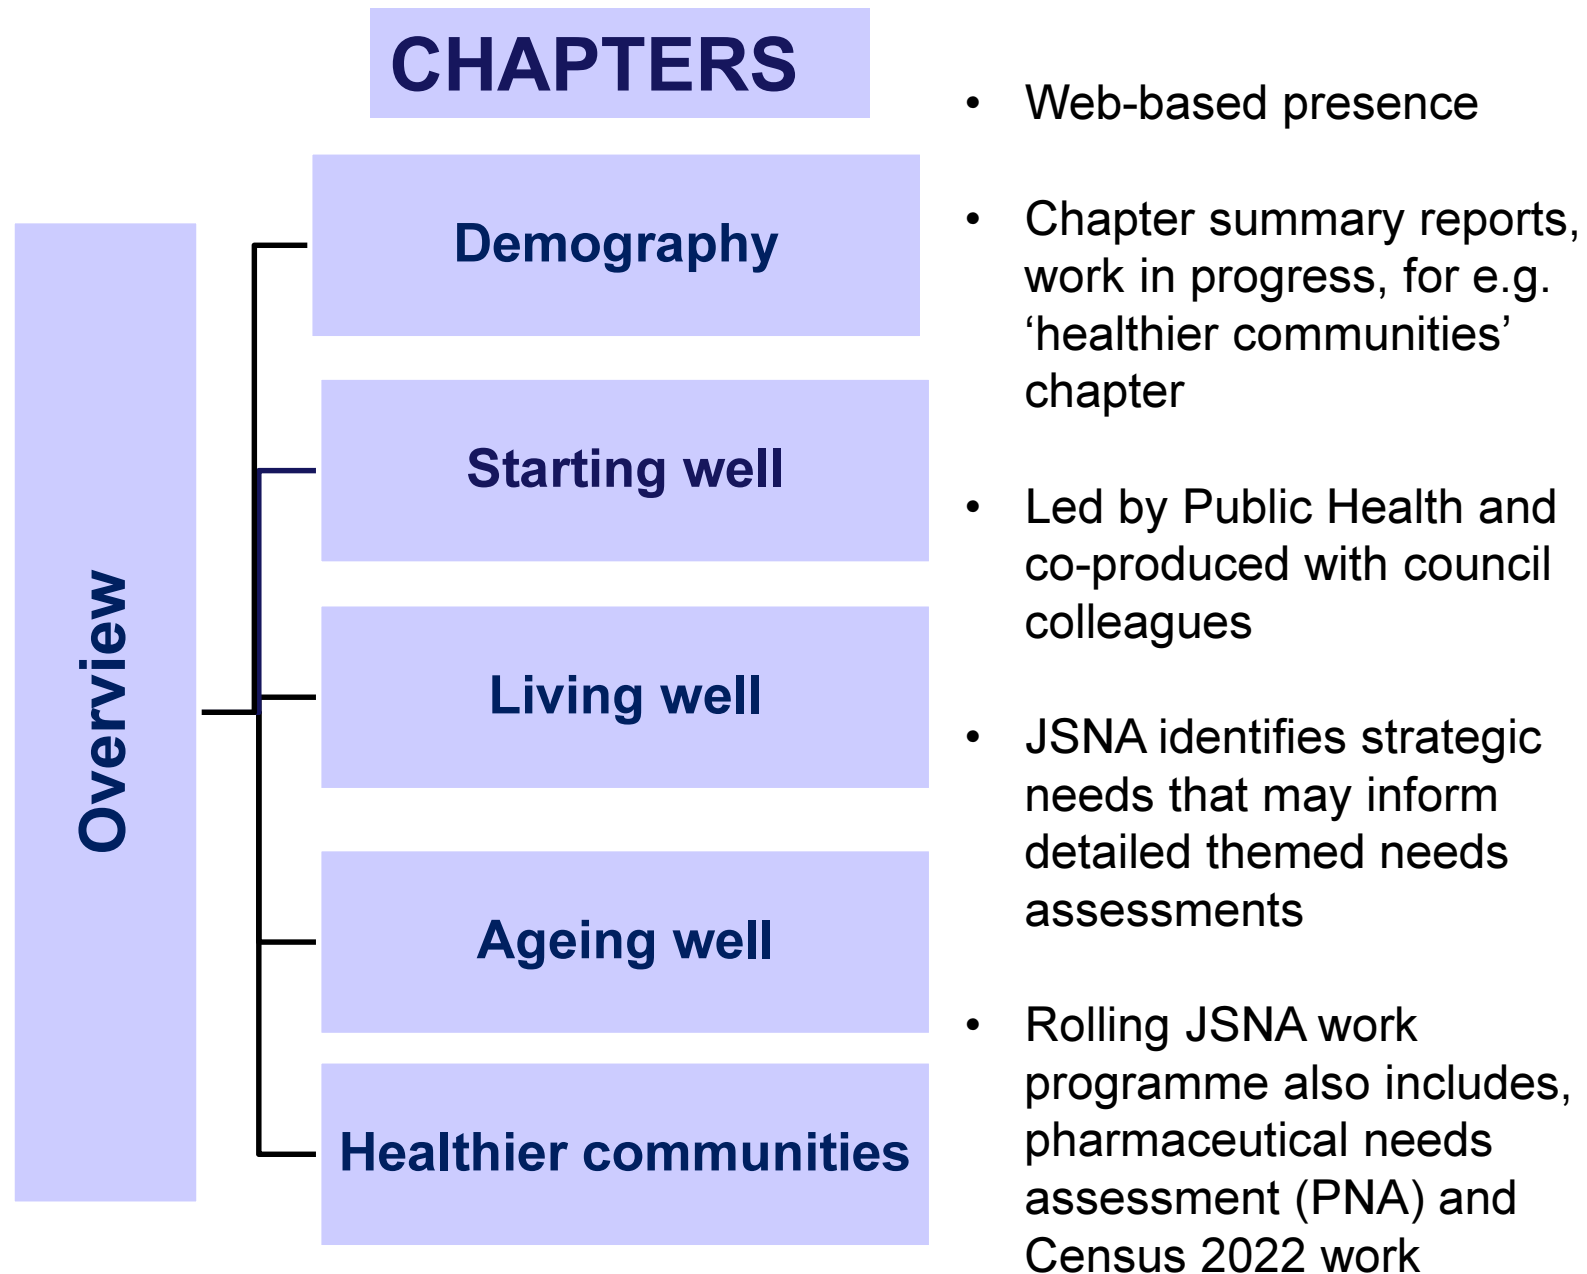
CHAPTERS

Overview

Demography

Starting well

Living well

Ageing well

Healthier communities

• Web-based presence

• Chapter summary reports, work in progress, for e.g. ‘healthier communities’ chapter

• Led by Public Health and co-produced with council colleagues

• JSNA identifies strategic needs that may inform detailed themed needs assessments

• Rolling JSNA work programme also includes, pharmaceutical needs assessment (PNA) and Census 2022 work